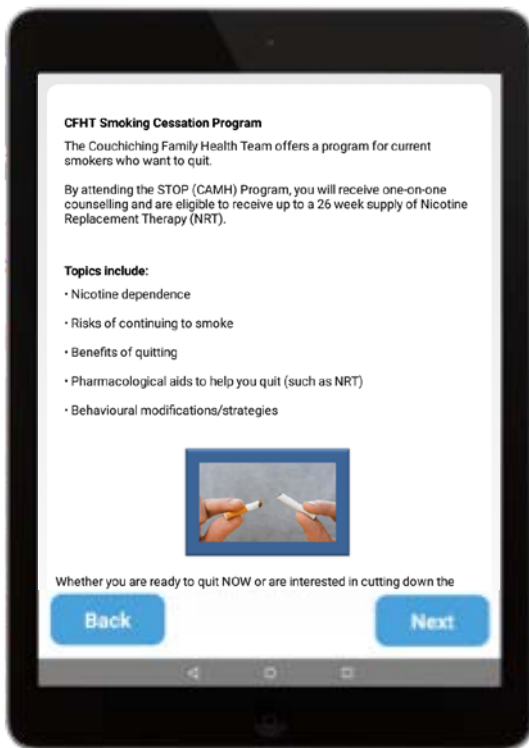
**CFHT Smoking Cessation Program**

The Couchiching Family Health Team offers a program for current smokers who want to quit.

By attending the STOP (CAMH) Program, you will receive one-on-one counselling and are eligible to receive up to a 26 week supply of Nicotine Replacement Therapy (NRT).

**Topics include:**

• Nicotine dependence

• Risks of continuing to smoke

• Benefits of quitting

• Pharmacological aids to help you quit (such as NRT)

• Behavioural modifications/strategies

Whether you are ready to quit NOW or are interested in cutting down the

Back

Next